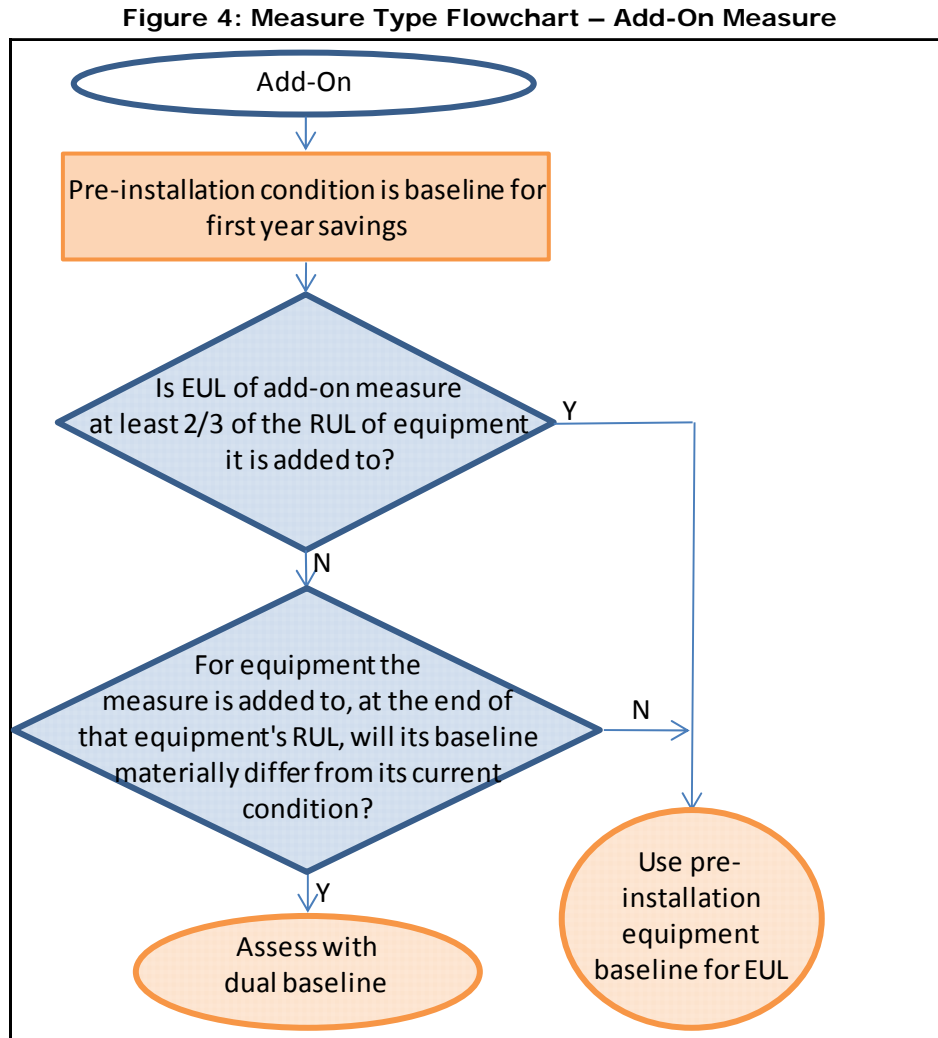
Figure 4: Measure Type Flowchart – Add-On Measure

Add-On

Pre-installation condition is baseline for first year savings

Is EUL of add-on measure at least 2/3 of the RUL of equipment it is added to?

Y

N

For equipment the measure is added to, at the end of that equipment's RUL, will its baseline materially differ from its current condition?

N

Y

Assess with dual baseline

Use pre-installation equipment baseline for EUL